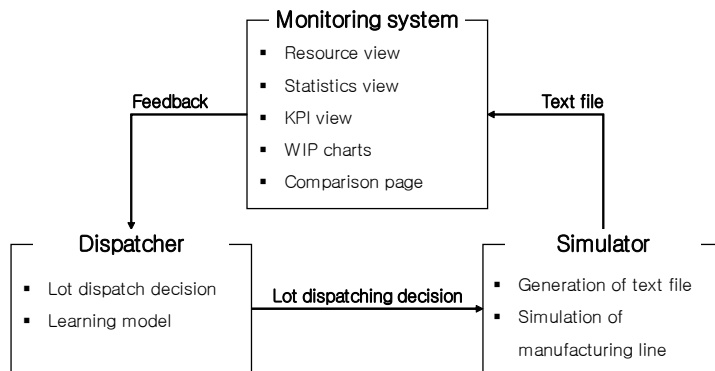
Monitoring system

- Resource view
- Statistics view
- KPI view
- WIP charts
- Comparison page

Feedback

Text file

Dispatcher

- Lot dispatch decision
- Learning model

Lot dispatching decision

Simulator

- Generation of text file
- Simulation of manufacturing line